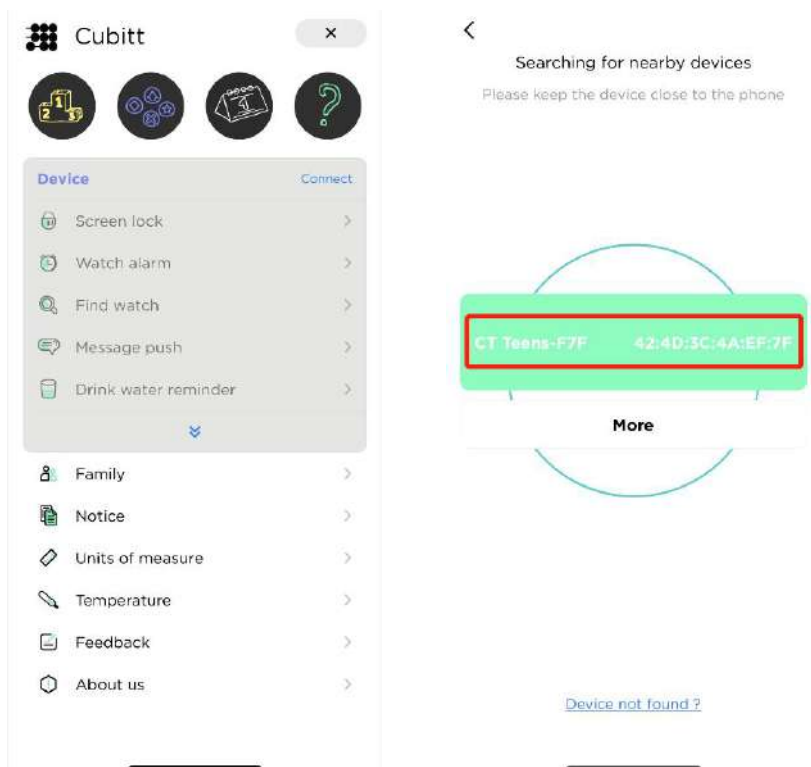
Cubitt ×

2 1 3

?

Device Connect

Screen lock >

Watch alarm >

Find watch >

Message push >

Drink water reminder >

Family >

Notice >

Units of measure >

Temperature >

Feedback >

About us >

<

Searching for nearby devices

Please keep the device close to the phone

CT Teens-F7F 42:4D:3C:4A:EF:7F

More

Device not found ?